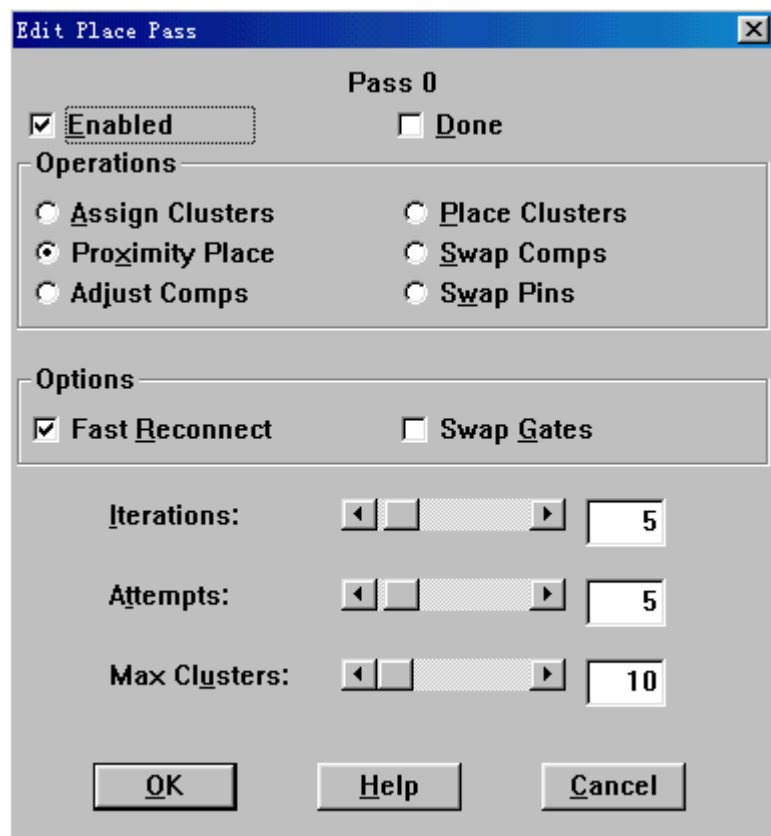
Edit Place Pass

Pass 0

Enabled

Done

Operations

Assign Clusters

Place Clusters

Proximity Place

Swap Comps

Adjust Comps

Swap Pins

Options

Fast Reconnect

Swap Gates

Iterations:

5

Attempts:

5

Max Clusters:

10

OK

Help

Cancel